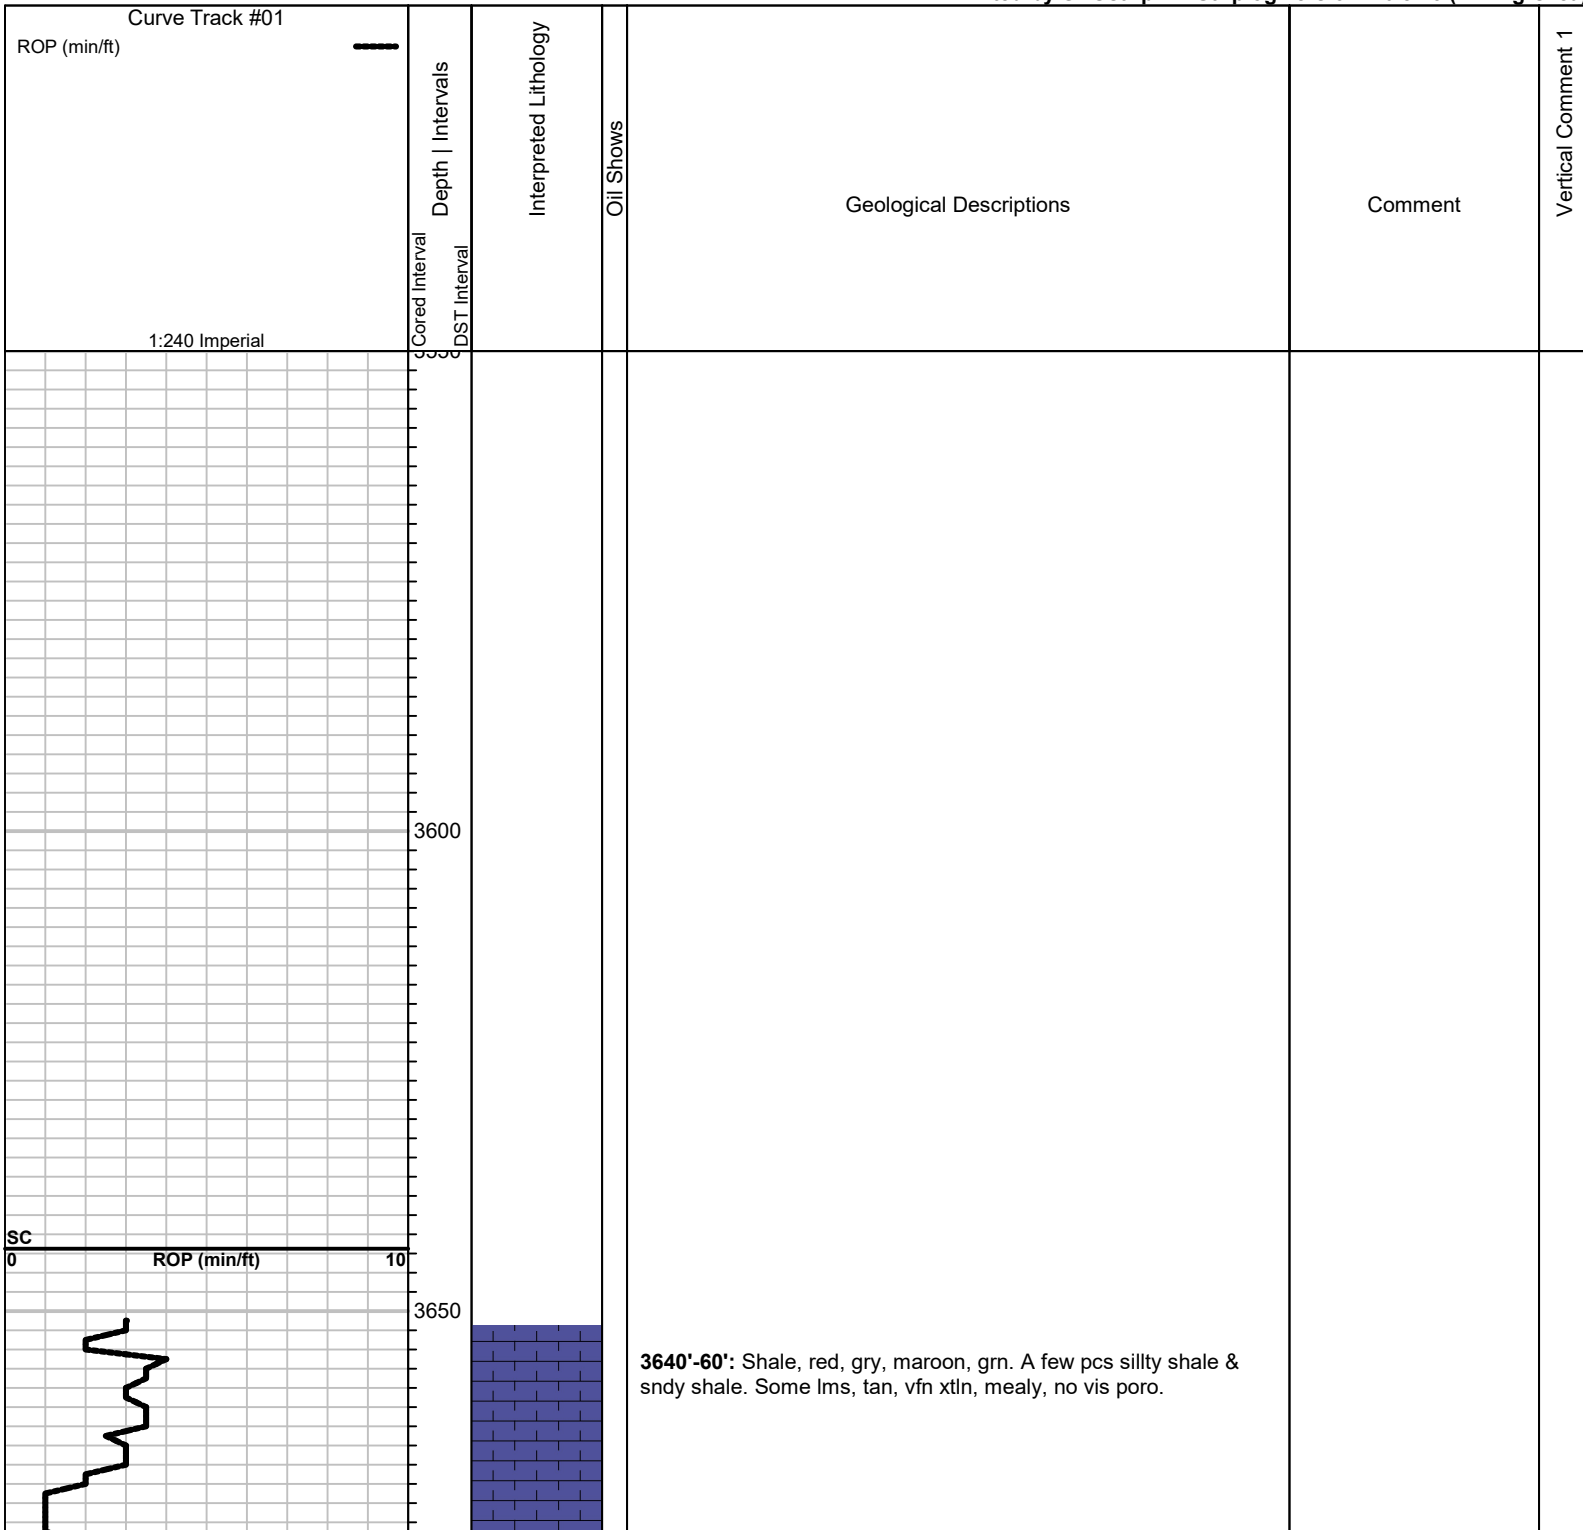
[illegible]

Curve Track #01
ROP (min/ft)
1:240 Imperial

Cored Interval
Depth | Intervals
DST Interval

Interpreted Lithology

Oil Shows

Geological Descriptions

Comment

Vertical Comment 1

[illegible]

3600

SC
0 ROP (min/ft) 10

3650

**3640'-60':** Shale, red, gry, maroon, grn. A few pcs sillty shale & sndy shale. Some lms, tan, vfn xtln, mealy, no vis poro.